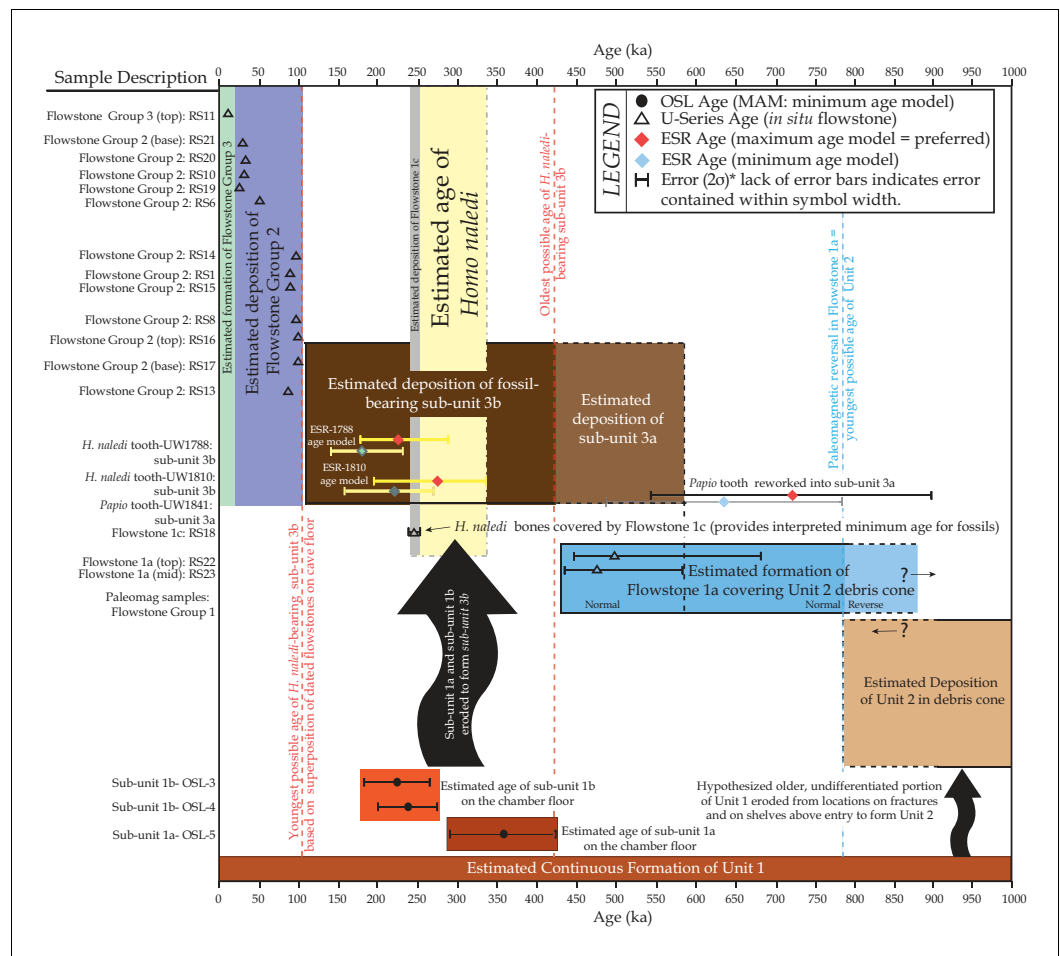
Age (ka)

Sample Description

0 50 100 150 200 250 300 350 400 450 500 550 600 650 700 750 800 850 900 950 1000

Flowstone Group 3 (top): RS11
Flowstone Group 2 (base): RS21
Flowstone Group 2: RS20
Flowstone Group 2: RS10
Flowstone Group 2: RS19
Flowstone Group 2: RS6
Flowstone Group 2: RS14
Flowstone Group 2: RS1
Flowstone Group 2: RS15
Flowstone Group 2: RS8
Flowstone Group 2 (top): RS16
Flowstone Group 2 (base): RS17
Flowstone Group 2: RS13
H. naledi tooth-UW1788: sub-unit 3b
H. naledi tooth-UW1810: sub-unit 3b
Papio tooth-UW1841: sub-unit 3a
Flowstone 1c: RS18
Flowstone 1a (top): RS22
Flowstone 1a (mid): RS23
Paleomag samples: Flowstone Group 1
Sub-unit 1b- OSL-3
Sub-unit 1b- OSL-4
Sub-unit 1a- OSL-5

Estimated formation of Flowstone Group 3

Estimated deposition of Flowstone Group 2

Estimated deposition of Flowstone 1c

Estimated age of Homo naledi

Oldest possible age of H. naledi-bearing sub-unit 3b

LEGEND
OSL Age (MAM: minimum age model)
U-Series Age (in situ flowstone)
ESR Age (maximum age model = preferred)
ESR Age (minimum age model)
Error (2σ)* lack of error bars indicates error contained within symbol width.

Paleomagnetic reversal in Flowstone 1a = youngest possible age of Unit 2

Estimated deposition of fossil-bearing sub-unit 3b

Estimated deposition of sub-unit 3a

ESR-1788 age model

ESR-1810 age model

Papio tooth reworked into sub-unit 3a

H. naledi bones covered by Flowstone 1c (provides interpreted minimum age for fossils)

Estimated formation of Flowstone 1a covering Unit 2 debris cone

Normal
Normal
Reverse

?
?

Youngest possible age of H. naledi-bearing sub-unit 3b based on superposition of dated flowstones on cave floor

Sub-unit 1a and sub-unit 1b eroded to form sub-unit 3b

Estimated Deposition of Unit 2 in debris cone

Estimated age of sub-unit 1b on the chamber floor

Estimated age of sub-unit 1a on the chamber floor

Hypothesized older, undifferentiated portion of Unit 1 eroded from locations on fractures and on shelves above entry to form Unit 2

Estimated Continuous Formation of Unit 1

0 50 100 150 200 250 300 350 400 450 500 550 600 650 700 750 800 850 900 950 1000
Age (ka)